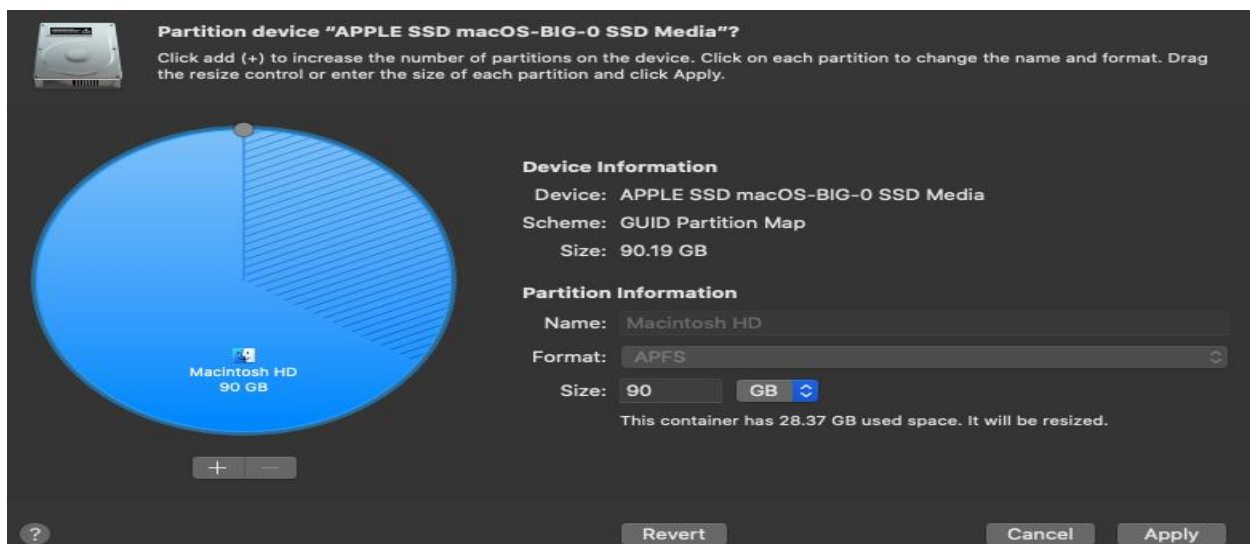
Partition device “APPLE SSD macOS-BIG-0 SSD Media”?

Click add (+) to increase the number of partitions on the device. Click on each partition to change the name and format. Drag the resize control or enter the size of each partition and click Apply.

Macintosh HD
90 GB

+ —

Device Information

Device: APPLE SSD macOS-BIG-0 SSD Media

Scheme: GUID Partition Map

Size: 90.19 GB

Partition Information

Name: Macintosh HD

Format: APFS

Size: 90 GB

This container has 28.37 GB used space. It will be resized.

?

Revert

Cancel

Apply